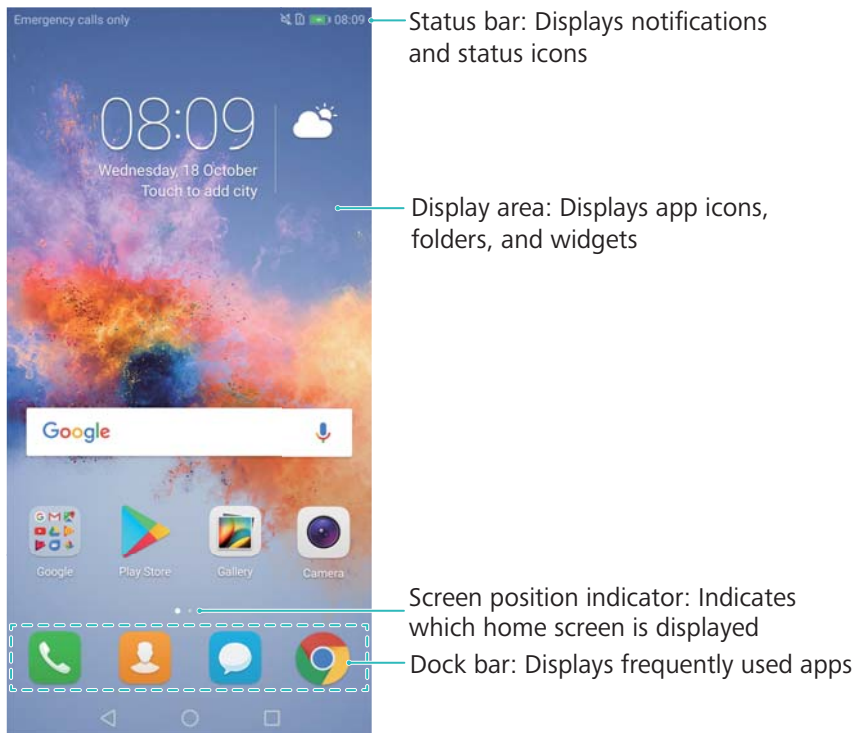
Emergency calls only 08:09

08:09
Wednesday, 18 October
Touch to add city

Google

Google
Play Store
Gallery
Camera

Status bar: Displays notifications and status icons

Display area: Displays app icons, folders, and widgets

Screen position indicator: Indicates which home screen is displayed

Dock bar: Displays frequently used apps